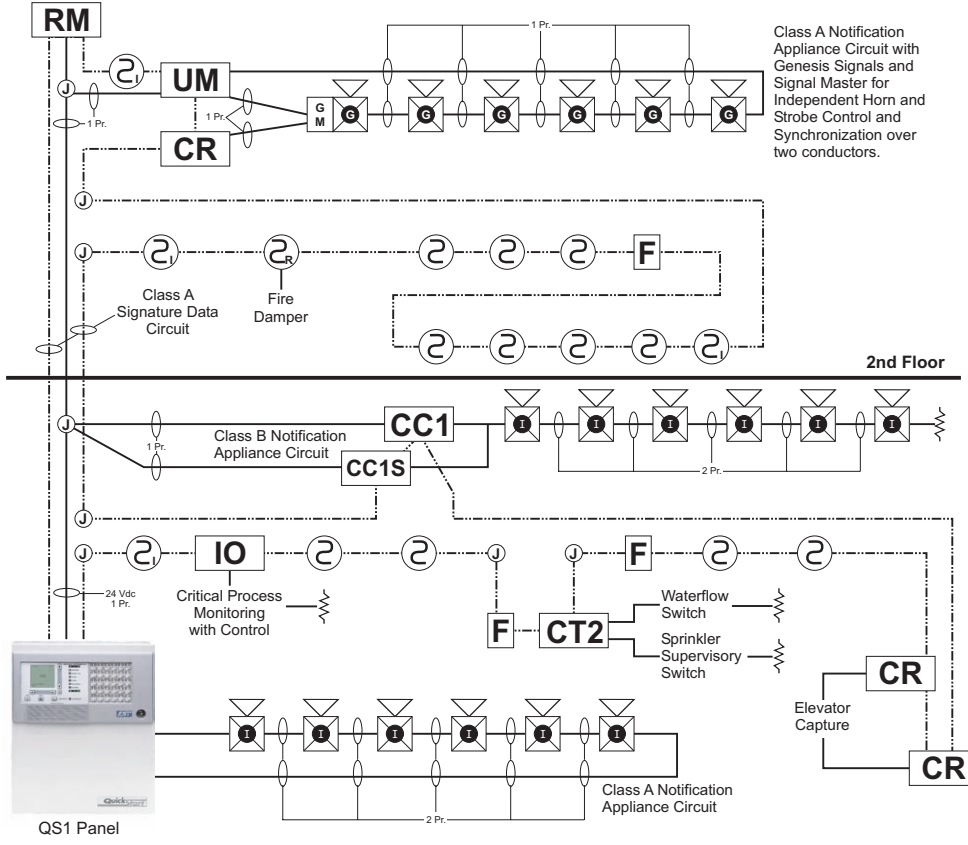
RM

UM

CR

1 Pr.

1 Pr.

1 Pr.

G M

G G G G G G

Class A Notification Appliance Circuit with Genesis Signals and Signal Master for Independent Horn and Strobe Control and Synchronization over two conductors.

J

J

J

F

R

Fire Damper

Class A Signature Data Circuit

2nd Floor

J

CC1

1 Pr.

Class B Notification Appliance Circuit

CC1S

I I I I I I

2 Pr.

J

J

IO

J

J

F

24 Vdc 1 Pr.

Critical Process Monitoring with Control

F

CT2

Waterflow Switch

Sprinkler Supervisory Switch

CR

Elevator Capture

CR

I I I I I I

Class A Notification Appliance Circuit

2 Pr.

Quickstart

QS1 Panel